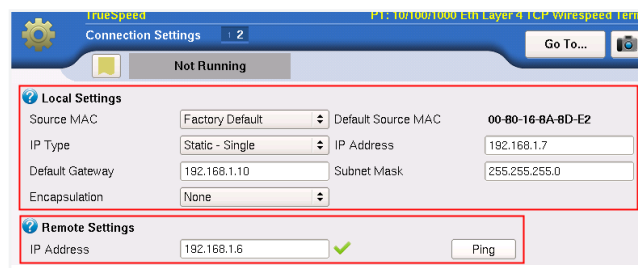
TrueSpeed

P1: 10/100/1000 Eth Layer 4 TCP Wirespeed Term

Connection Settings 2

Go To...

Not Running

Local Settings

| Source MAC | Factory Default | Default Source MAC | 00-80-16-8A-8D-E2 |
|---|---|---|---|
| IP Type | Static - Single | IP Address | 192.168.1.7 |
| Default Gateway | 192.168.1.10 | Subnet Mask | 255.255.255.0 |
| Encapsulation | None | | |

Remote Settings

IP Address 192.168.1.6

Ping